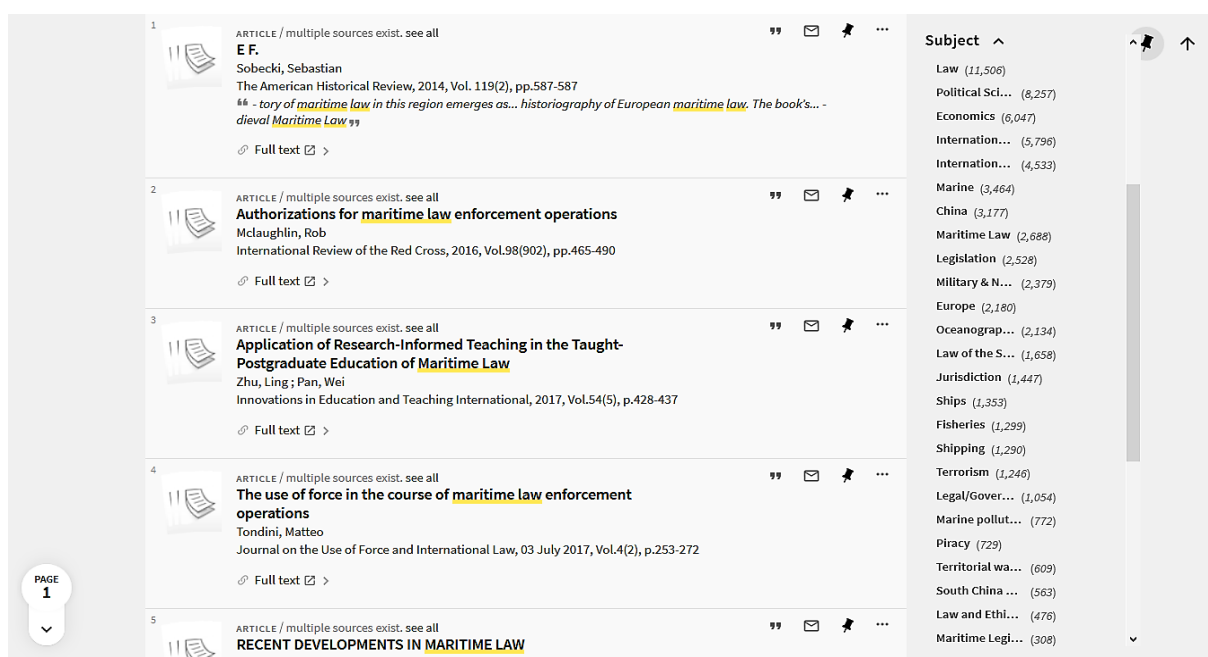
1
ARTICLE / multiple sources exist. see all
E F.
Sobecki, Sebastian
The American Historical Review, 2014, Vol. 119(2), pp.587-587
" - tory of maritime law in this region emerges as... historiography of European maritime law. The book's... -dieval Maritime Law "
Full text >

2
ARTICLE / multiple sources exist. see all
Authorizations for maritime law enforcement operations
Mclaughlin, Rob
International Review of the Red Cross, 2016, Vol.98(902), pp.465-490
Full text >

3
ARTICLE / multiple sources exist. see all
Application of Research-Informed Teaching in the Taught-Postgraduate Education of Maritime Law
Zhu, Ling ; Pan, Wei
Innovations in Education and Teaching International, 2017, Vol.54(5), p.428-437
Full text >

4
ARTICLE / multiple sources exist. see all
The use of force in the course of maritime law enforcement operations
Tondini, Matteo
Journal on the Use of Force and International Law, 03 July 2017, Vol.4(2), p.253-272
Full text >

5
ARTICLE / multiple sources exist. see all
RECENT DEVELOPMENTS IN MARITIME LAW

PAGE
1

Subject
Law (11,506)
Political Sci... (8,257)
Economics (6,047)
Internation... (5,796)
Internation... (4,533)
Marine (3,464)
China (3,177)
Maritime Law (2,688)
Legislation (2,528)
Military & N... (2,379)
Europe (2,180)
Oceanograp... (2,134)
Law of the S... (1,658)
Jurisdiction (1,447)
Ships (1,353)
Fisheries (1,299)
Shipping (1,290)
Terrorism (1,246)
Legal/Gover... (1,054)
Marine pollut... (772)
Piracy (729)
Territorial wa... (609)
South China ... (563)
Law and Ethi... (476)
Maritime Legi... (308)